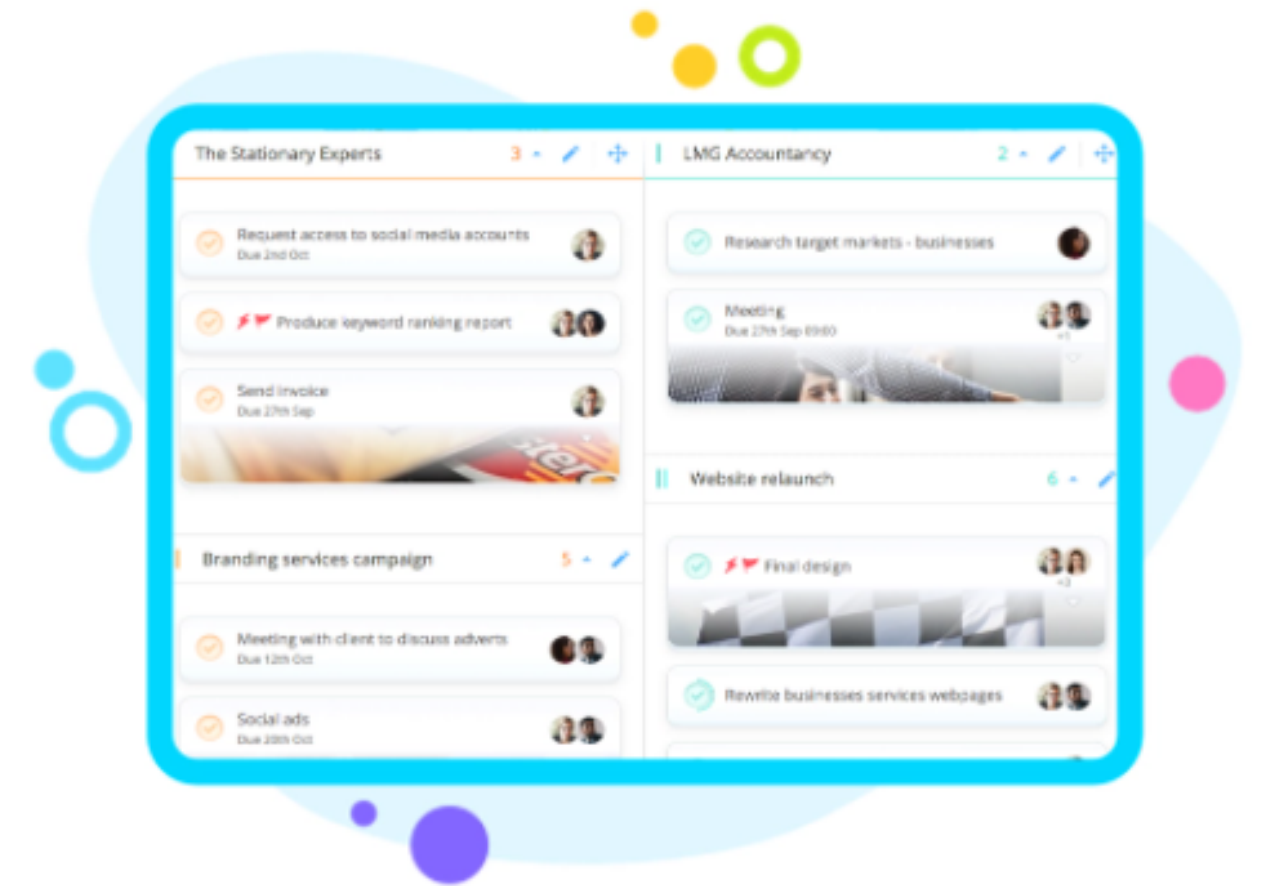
The Stationary Experts 3

Request access to social media accounts
Due 2nd Oct

Produce keyword ranking report

Send invoice
Due 27th Sep

Branding services campaign 5

Meeting with client to discuss adverts
Due 12th Oct

Social ads
Due 20th Oct

LMG Accountancy 2

Research target markets - businesses

Meeting
Due 27th Sep 09:00

+1

Website relaunch 6

Final design

+2

Rewrite businesses services webpages